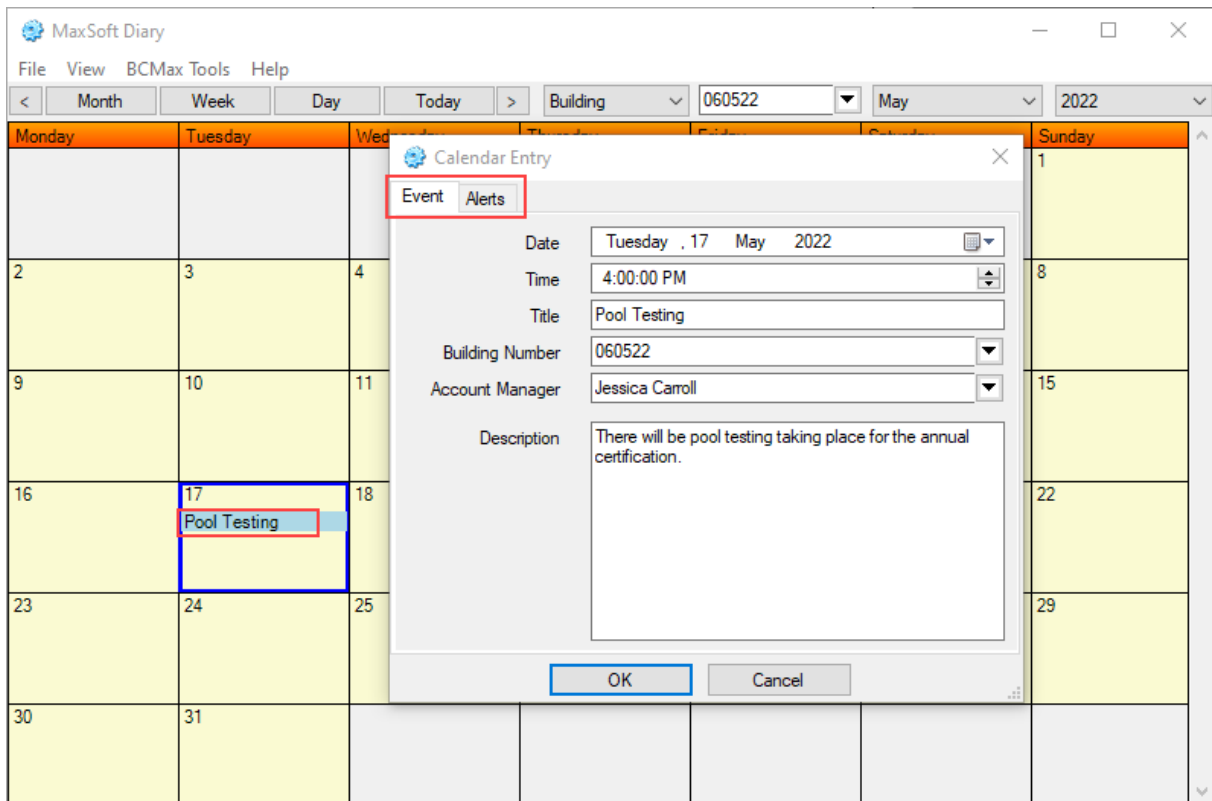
MaxSoft Diary

File View BCMax Tools Help

< Month Week Day Today > Building 060522 May 2022

Monday Tuesday Wed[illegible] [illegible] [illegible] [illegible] Sunday

1

2 3 4 8

9 10 11 15

16 17 18 22

Pool Testing

23 24 25 29

30 31

Calendar Entry

Event Alerts

Date Tuesday , 17 May 2022

Time 4:00:00 PM

Title Pool Testing

Building Number 060522

Account Manager Jessica Carroll

Description There will be pool testing taking place for the annual certification.

OK Cancel